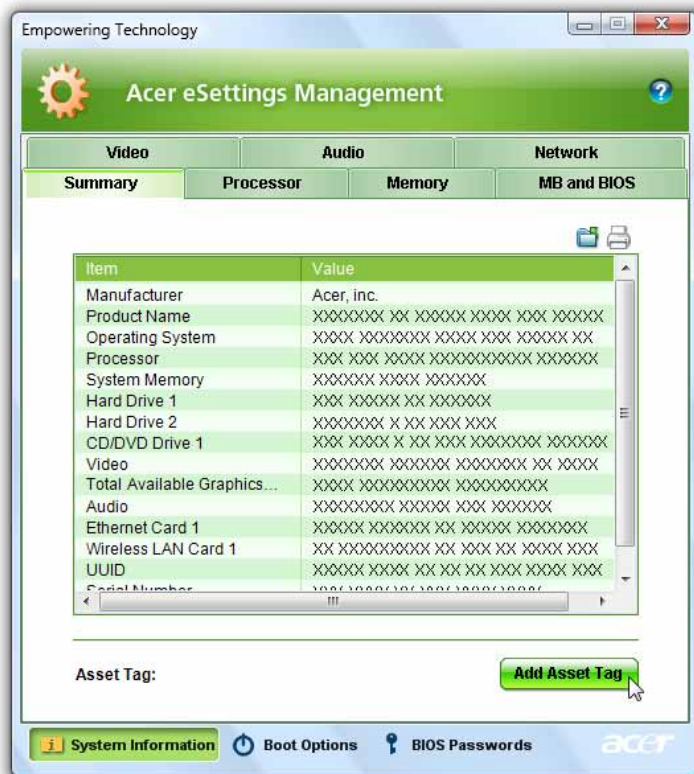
Empowering Technology

Acer eSettings Management

Video | Audio | Network
Summary | Processor | Memory | MB and BIOS

| Item | Value |
|---|---|
| Manufacturer | Acer, inc. |
| Product Name | XXXXXXX XX XXXXX XXXX XXX XXXXX |
| Operating System | XXXX XXXXXXX XXXX XXX XXXXX XX |
| Processor | XXX XXX XXXX XXXXXXXXXX XXXXXX |
| System Memory | XXXXXX XXXX XXXXXX |
| Hard Drive 1 | XXX XXXXX XX XXXXXX |
| Hard Drive 2 | XXXXXXX X XX XXX XXX |
| CD/DVD Drive 1 | XXX XXXX X XX XXX XXXXXXX XXXXXX |
| Video | XXXXXXX XXXXXX XXXXXXX XX XXXX |
| Total Available Graphics... | XXXX XXXXXXXXX XXXXXXXXX |
| Audio | XXXXXXXX XXXXX XXX XXXXXX |
| Ethernet Card 1 | XXXXX XXXXXX XX XXXXX XXXXXXX |
| Wireless LAN Card 1 | XX XXXXXXXXX XX XXX XX XXXX XXX |
| UUID | XXXXX XXXX XX XX XX XXX XXXX XXX |
| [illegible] | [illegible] |

Asset Tag:

Add Asset Tag

System Information | Boot Options | BIOS Passwords

acer